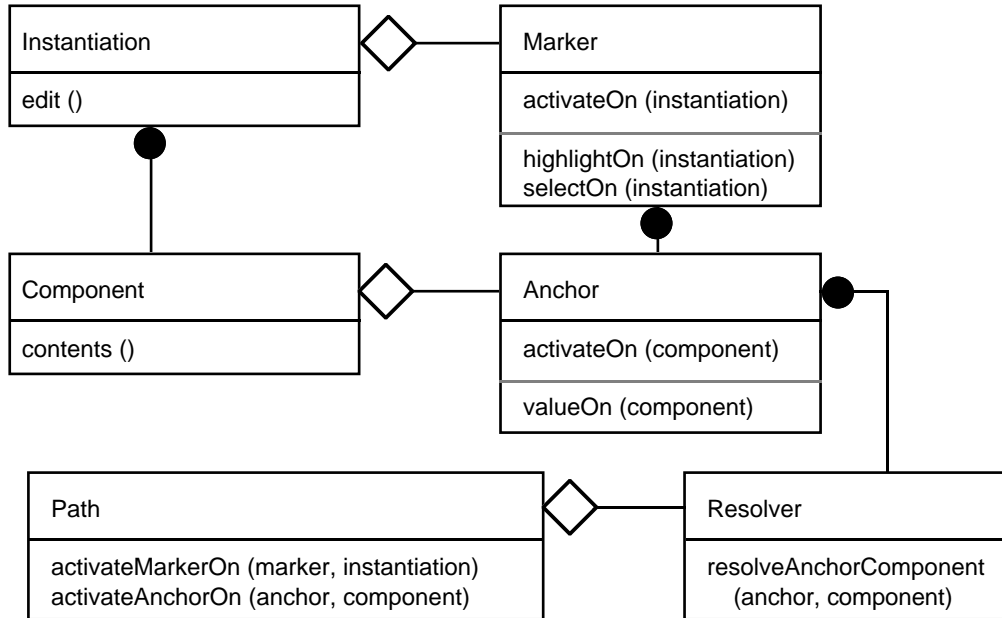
Instantiation

edit ()

Marker

activateOn (instantiation)

highlightOn (instantiation)
selectOn (instantiation)

Component

contents ()

Anchor

activateOn (component)

valueOn (component)

Path

activateMarkerOn (marker, instantiation)
activateAnchorOn (anchor, component)

Resolver

resolveAnchorComponent (anchor, component)